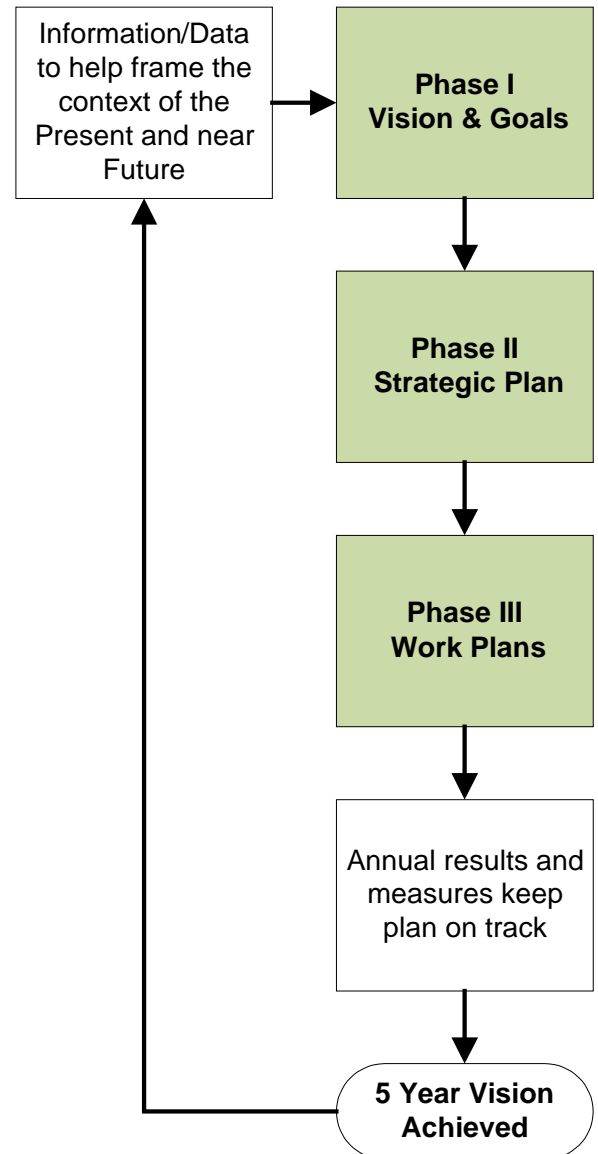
Information/Data to help frame the context of the Present and near Future

Phase I
Vision & Goals

Phase II
Strategic Plan

Phase III
Work Plans

Annual results and measures keep plan on track

5 Year Vision Achieved